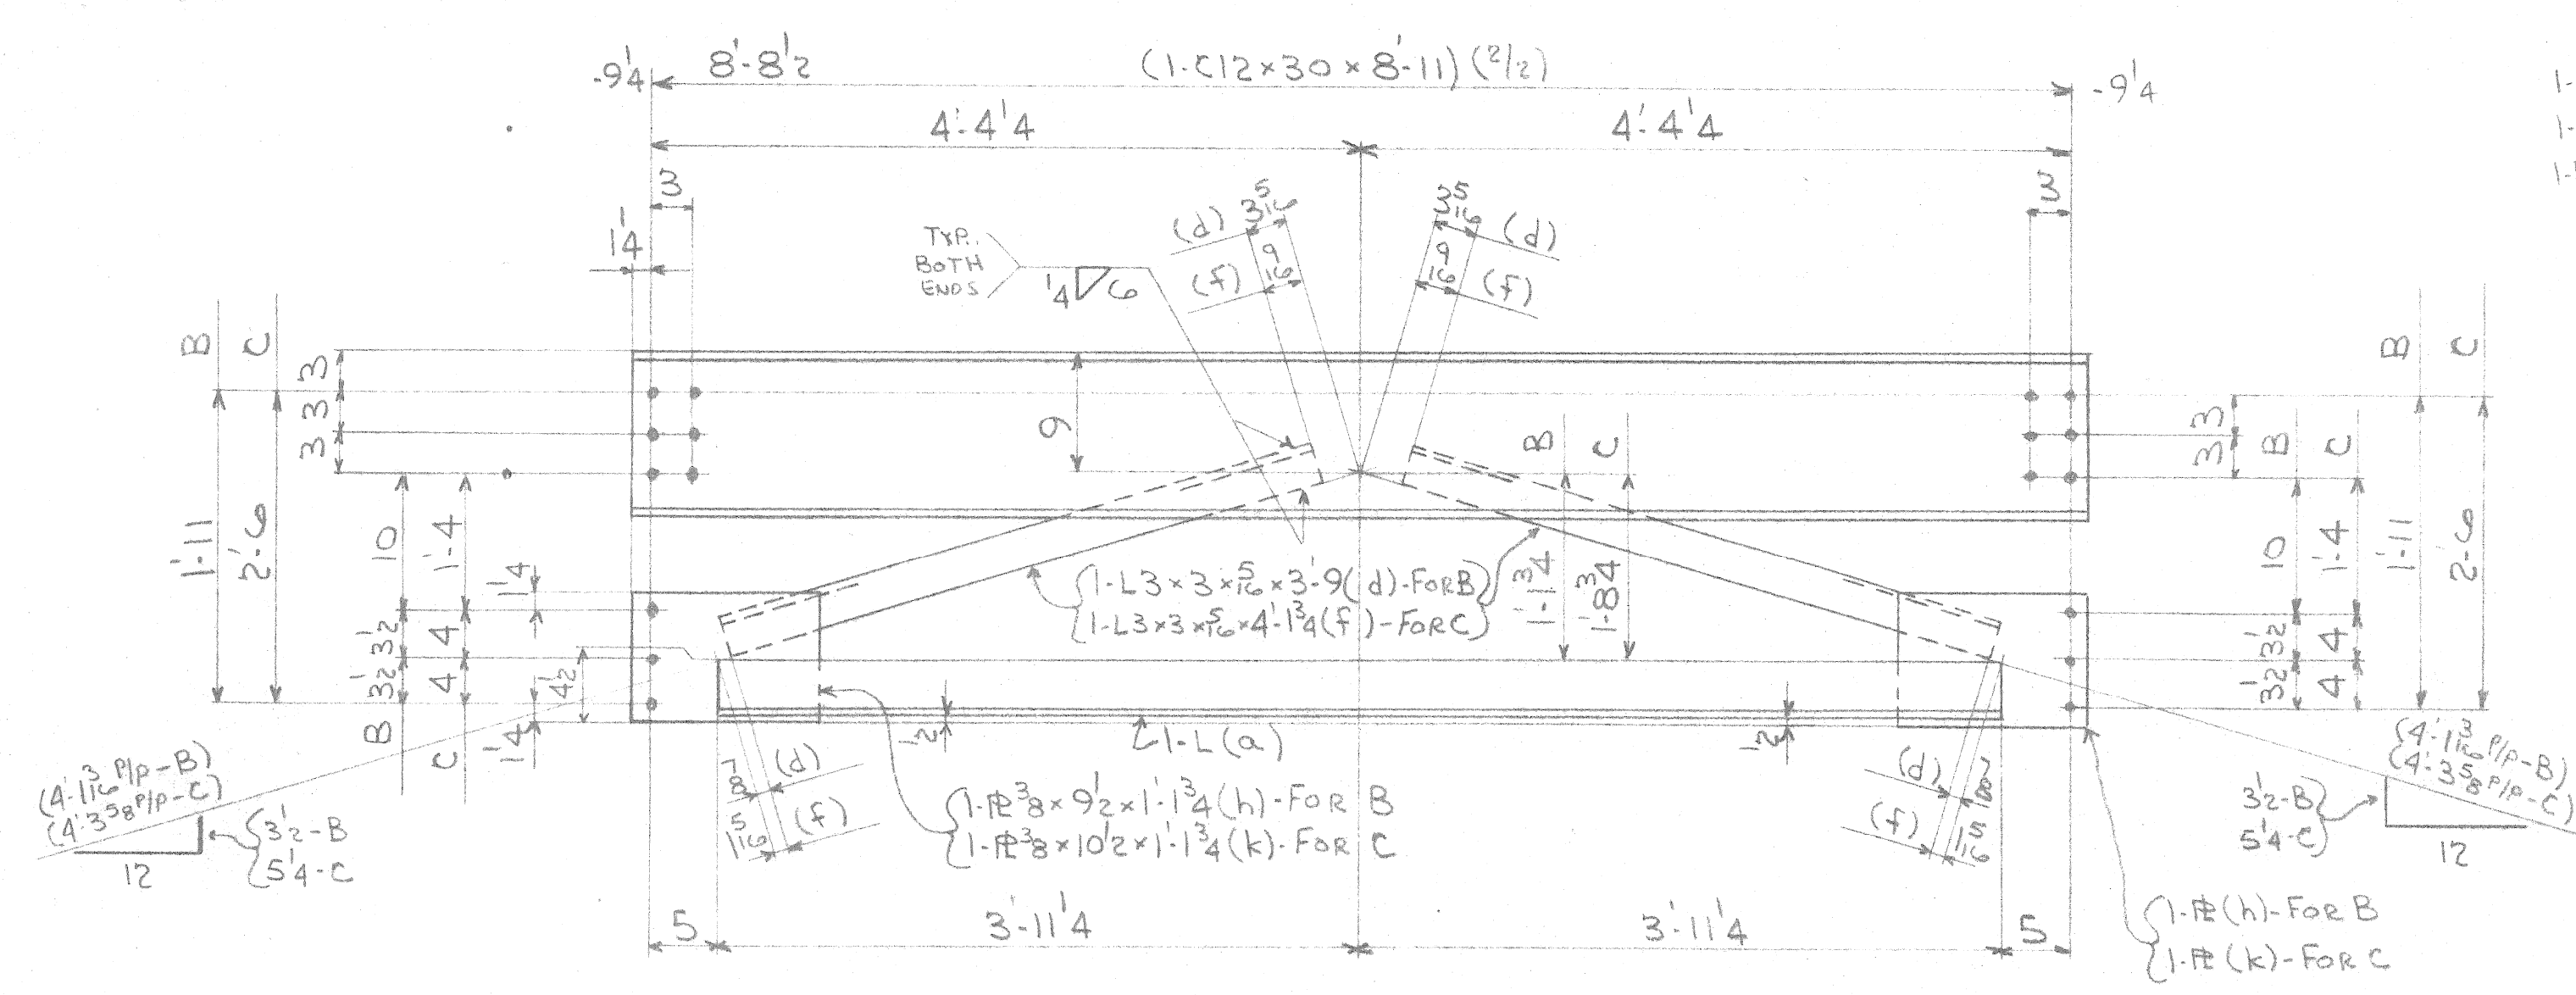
-9¼ 8'-8½ (1-C12×30×8'-11) (2/2) -9¼

4'-4¼ 4'-4¼

3 3

1¼

TYP. BOTH ENDS ¼ 6

(d) $3\frac{5}{16}$ $3\frac{5}{16}$ (d)

(f) $\frac{9}{16}$ $\frac{9}{16}$ (f)

B C B C

3 3 3 3 3 9 3 3 B C

B C

1'-11 2'-6 10 1'-4 10 1'-4 1'-11 2'-6

1¼ $1-L3\times3\times\frac{5}{16}\times3'-9$ (d)-FOR B
$1-L3\times3\times\frac{5}{16}\times4'-1\frac{3}{4}$ (f)-FOR C

$1'-1\frac{3}{4}$ $1'-8\frac{3}{4}$

3½ 4 3½ 4 3½ 4 3½ 4

4½

1¼ B C

½ 1-L (a) ½

$(4'-1\frac{3}{16}$ P/P-B)
$(4'-3\frac{5}{8}$ P/P-C)

$\frac{7}{8}$ (d) (d) $\frac{7}{8}$

$1\frac{5}{16}$ (f) (f) $1\frac{5}{16}$

$1-PL\frac{3}{8}\times9\frac{1}{2}\times1'-1\frac{3}{4}$ (h)-FOR B
$1-PL\frac{3}{8}\times10\frac{1}{2}\times1'-1\frac{3}{4}$ (k)-FOR C

$(4'-1\frac{3}{16}$ P/P-B)
$(4'-3\frac{5}{8}$ P/P-C)

3½-B 5¼-C 12

3½-B 5¼-C 12

5 3'-11¼ 3'-11¼ 5

1-PL (h)-FOR B
1-PL (k)-FOR C

1-
1-
1-